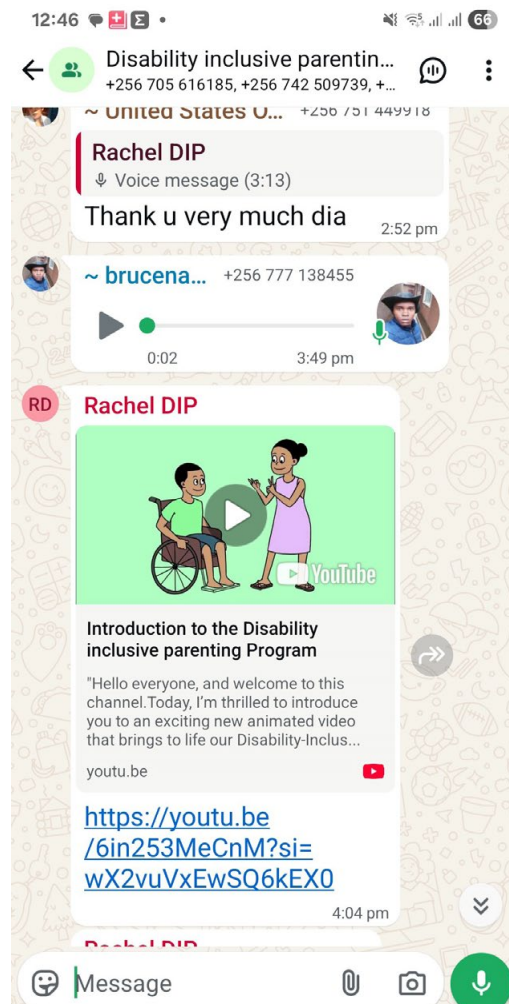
12:46 66

Disability inclusive parentin...
+256 705 616185, +256 742 509739, +...

~ United States O... +256 751 449918

Rachel DIP
Voice message (3:13)

Thank u very much dia
2:52 pm

~ brucena... +256 777 138455
0:02
3:49 pm

RD
Rachel DIP

YouTube

Introduction to the Disability inclusive parenting Program

"Hello everyone, and welcome to this channel.Today, I'm thrilled to introduce you to an exciting new animated video that brings to life our Disability-Inclus...

youtu.be

https://youtu.be/6in253MeCnM?si=wX2vuVxEwSQ6kEX0
4:04 pm

Rachel DIP

Message